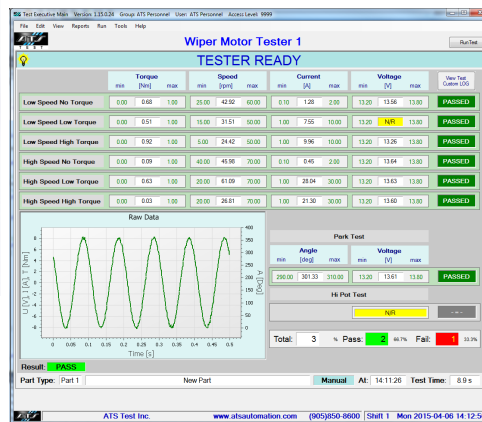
Test Executive Main Version 1.15.0.24 Group: ATS Personnel User: ATS Personnel Access Level: 9999

File Edit View Reports Run Tools Help

Wiper Motor Tester 1

RunTest

TESTER READY

View Test Custom LOG

| | Torque min | [Nm] | max | Speed min | [rpm] | max | Current min | [A] | max | Voltage min | [V] | max | |
|---|---|---|---|---|---|---|---|---|---|---|---|---|---|
| Low Speed No Torque | 0.00 | 0.68 | 1.00 | 25.00 | 42.92 | 60.00 | 0.10 | 1.28 | 2.00 | 13.20 | 13.56 | 13.80 | PASSED |
| Low Speed Low Torque | 0.00 | 0.51 | 1.00 | 15.00 | 31.51 | 50.00 | 1.00 | 7.55 | 10.00 | 13.20 | N/R | 13.80 | PASSED |
| Low Speed High Torque | 0.00 | 0.92 | 1.00 | 5.00 | 24.42 | 50.00 | 1.00 | 9.96 | 10.00 | 13.20 | 13.26 | 13.80 | PASSED |
| High Speed No Torque | 0.00 | 0.09 | 1.00 | 40.00 | 45.98 | 70.00 | 0.10 | 0.45 | 2.00 | 13.20 | 13.64 | 13.80 | PASSED |
| High Speed Low Torque | 0.00 | 0.63 | 1.00 | 20.00 | 61.09 | 70.00 | 1.00 | 28.04 | 30.00 | 13.20 | 13.63 | 13.80 | PASSED |
| High Speed High Torque | 0.00 | 0.03 | 1.00 | 20.00 | 26.81 | 70.00 | 1.00 | 21.30 | 30.00 | 13.20 | 13.60 | 13.80 | PASSED |

Raw Data

U [V], I [A], T [Nm]
A [Deg]
Time [s]
8 6 4 2 0 -2 -4 -6 -8
400 350 300 250 200 150 100 50 0
0 0.05 0.1 0.15 0.2 0.25 0.3 0.35 0.4 0.45 0.5

Park Test

| Angle min | [deg] | max | Voltage min | [V] | max | |
|---|---|---|---|---|---|---|
| 290.00 | 301.33 | 310.00 | 13.20 | 13.61 | 13.80 | PASSED |

Hi Pot Test

N/R

Total: 3 % Pass: 2 66.7% Fail: 1 33.3%

Result: PASS

Part Type: Part 1 New Part Manual At: 14:11:26 Test Time: 8.9 s

ATS Test Inc. www.atsautomation.com (905)850-8600 Shift 1 Mon 2015-04-06 14:12:5